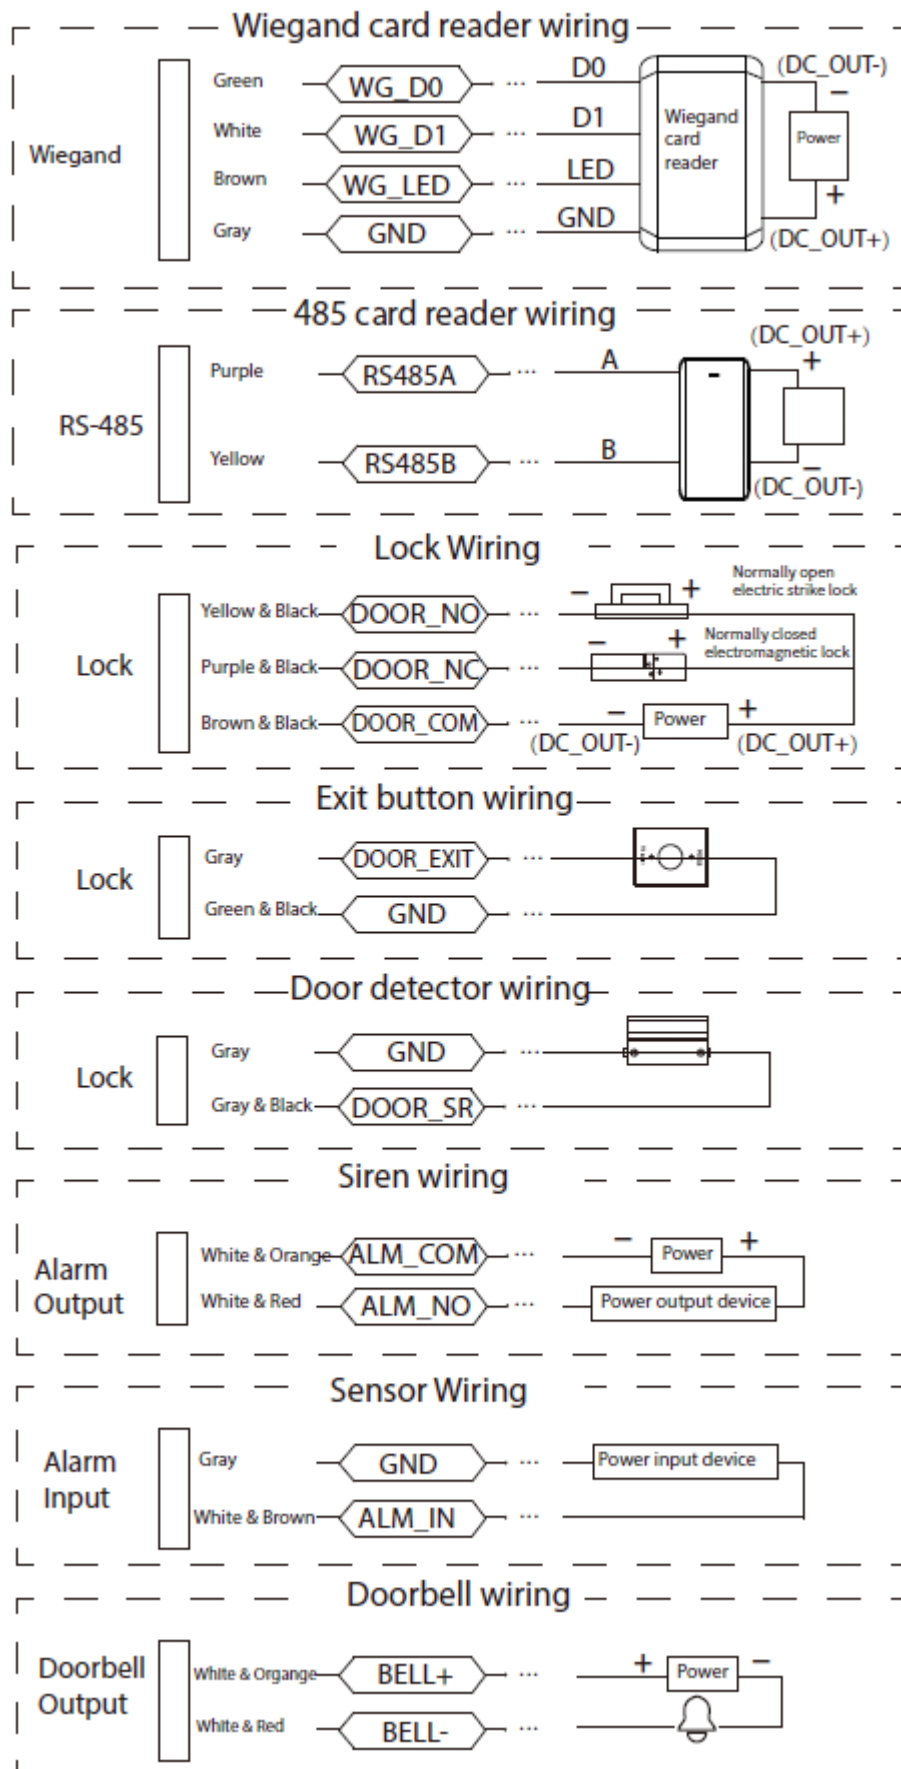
Wiegand card reader wiring

Wiegand

Green WG_D0 ··· D0
White WG_D1 ··· D1
Brown WG_LED ··· LED
Gray GND ··· GND

Wiegand card reader

(DC_OUT-)
−
Power
+
(DC_OUT+)

485 card reader wiring

RS-485

Purple RS485A ··· A
Yellow RS485B ··· B

(DC_OUT+)
+
−
(DC_OUT-)

Lock Wiring

Lock

Yellow & Black DOOR_NO ···
Purple & Black DOOR_NC ···
Brown & Black DOOR_COM ···

− + Normally open electric strike lock
− + Normally closed electromagnetic lock
− Power +
(DC_OUT-) (DC_OUT+)

Exit button wiring

Lock

Gray DOOR_EXIT ···
Green & Black GND ···

Door detector wiring

Lock

Gray GND ···
Gray & Black DOOR_SR ···

Siren wiring

Alarm Output

White & Orange ALM_COM ···
White & Red ALM_NO ···

− Power +
Power output device

Sensor Wiring

Alarm Input

Gray GND ···
White & Brown ALM_IN ···

Power input device

Doorbell wiring

Doorbell Output

White & Organge BELL+ ···
White & Red BELL- ···

+ Power −